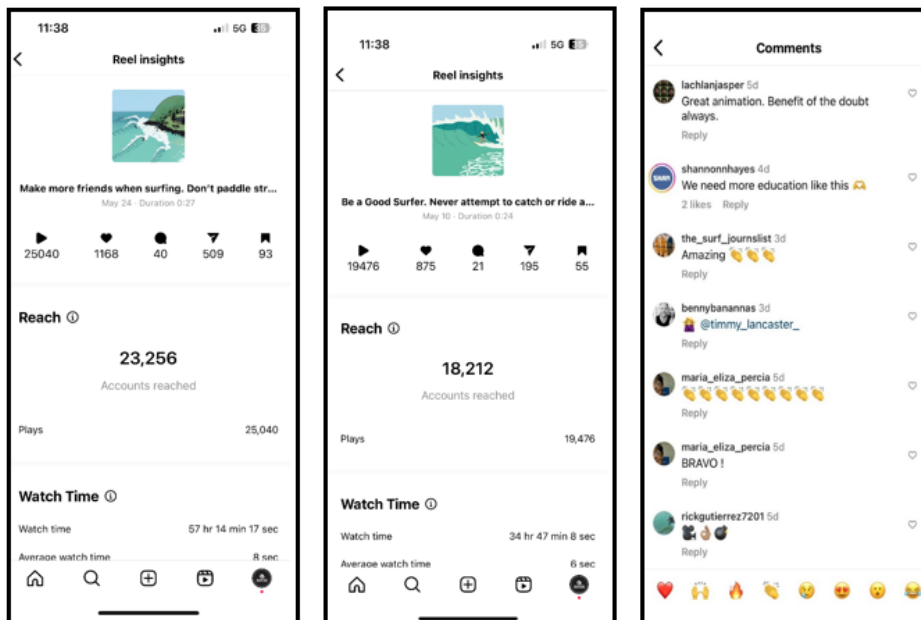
11:38
5G

Reel insights

Make more friends when surfing. Don't paddle str...
May 24 · Duration 0:27

25040 1168 40 509 93

Reach

23,256
Accounts reached

Plays 25,040

Watch Time

Watch time 57 hr 14 min 17 sec
Average watch time 8 sec

11:38
5G

Reel insights

Be a Good Surfer. Never attempt to catch or ride a...
May 10 · Duration 0:24

19476 875 21 195 55

Reach

18,212
Accounts reached

Plays 19,476

Watch Time

Watch time 34 hr 47 min 8 sec
Average watch time 6 sec

Comments

lachlanjasper 5d
Great animation. Benefit of the doubt always.
Reply

shannonnhayes 4d
We need more education like this 🫶
2 likes Reply

the_surf_journslist 3d
Amazing 👏👏👏
Reply

bennybanannas 3d
🤷‍♀️ @timmy_lancaster_
Reply

maria_eliza_percia 5d
👏👏👏👏👏👏👏👏👏
Reply

maria_eliza_percia 5d
BRAVO !
Reply

rickgutierrez7201 5d
🎥👌🏽💣
Reply

❤️ 🙌 🔥 👏 😢 😍 😮 😂